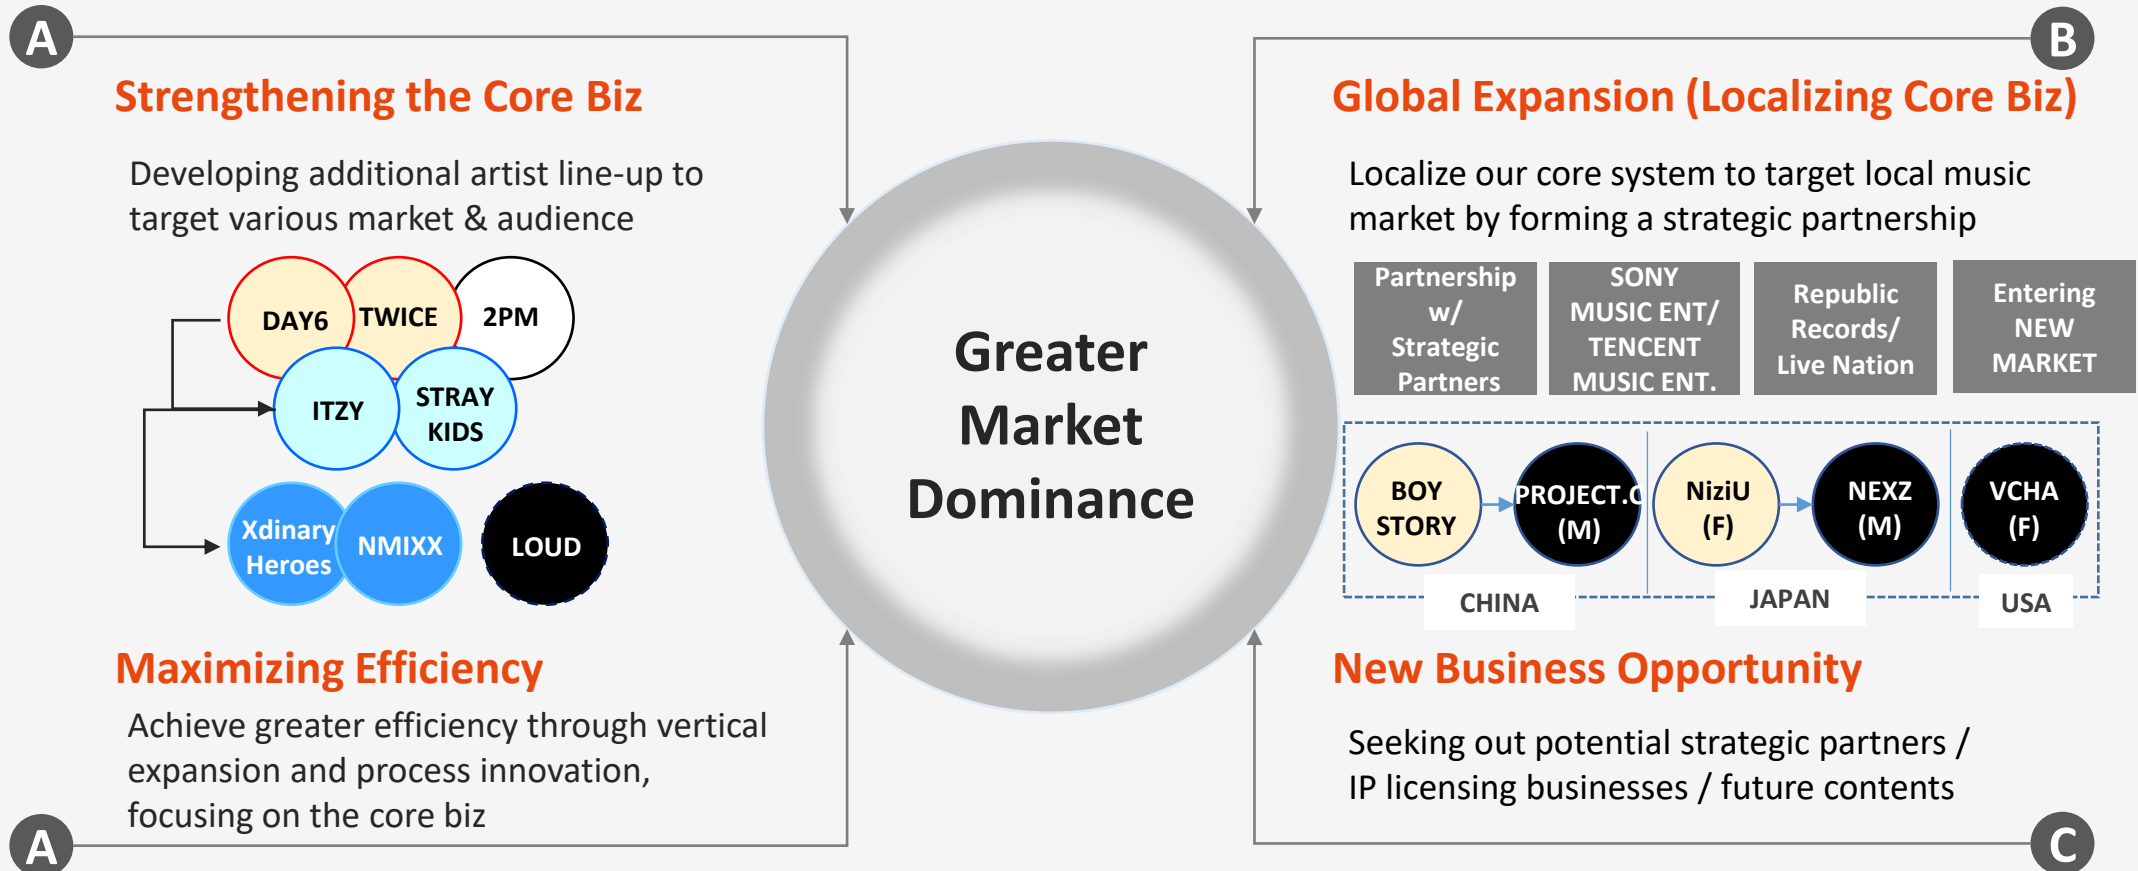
A

Strengthening the Core Biz

Developing additional artist line-up to target various market & audience

DAY6 TWICE 2PM

ITZY STRAY KIDS

Xdinary Heroes NMIXX LOUD

Maximizing Efficiency

Achieve greater efficiency through vertical expansion and process innovation, focusing on the core biz

A

Greater Market Dominance

B

Global Expansion (Localizing Core Biz)

Localize our core system to target local music market by forming a strategic partnership

| Partnership w/ Strategic Partners | SONY MUSIC ENT/ TENCENT MUSIC ENT. | Republic Records/ Live Nation | Entering NEW MARKET |
|---|---|---|---|

BOY STORY PROJECT.C (M) NiziU (F) NEXZ (M) VCHA (F)

CHINA JAPAN USA

New Business Opportunity

Seeking out potential strategic partners / IP licensing businesses / future contents

C